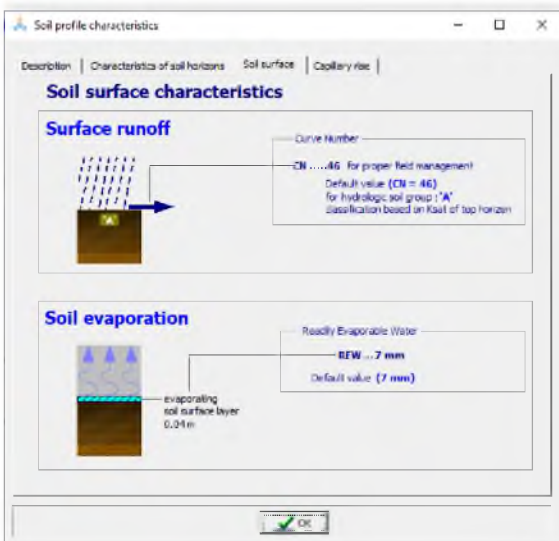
Soil profile characteristics

Description | Characteristics of soil horizons | Soil surface | Capillary rise

Soil surface characteristics

Surface runoff

A

Curve Number

CN .....46 for proper field management

Default value (CN = 46)
for hydrologic soil group : 'A'
classification based on Ksat of top horizon

Soil evaporation

Readily Evaporable Water

REW ...7 mm

Default value (7 mm)

evaporating soil surface layer 0.04 m

OK